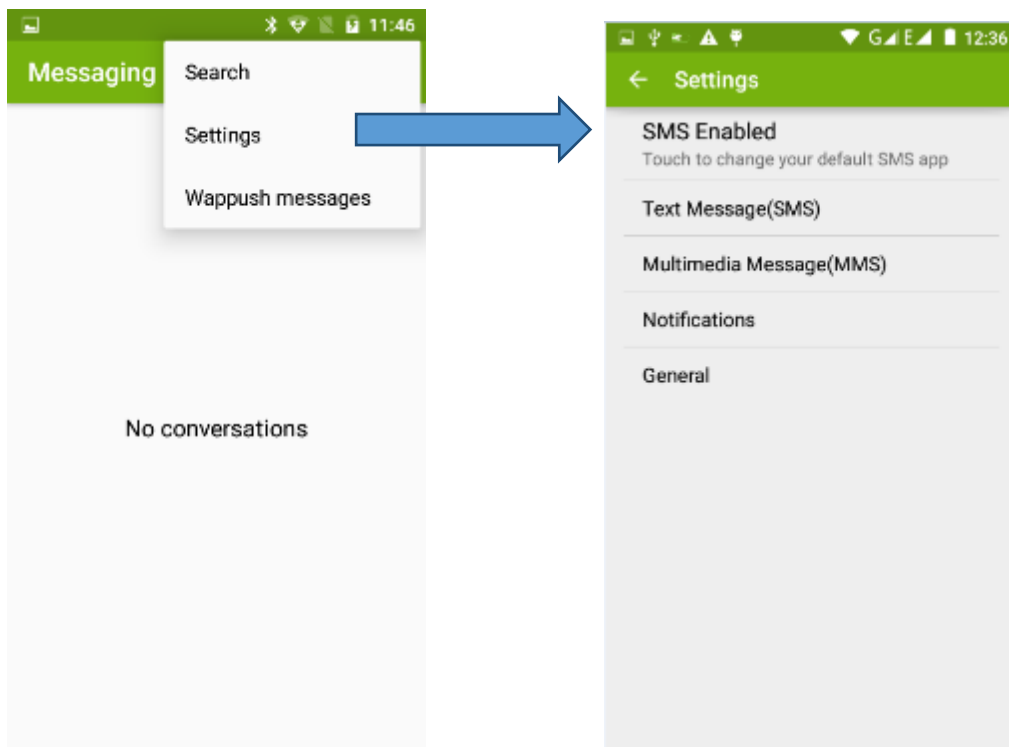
11:46

Messaging

Search

Settings

Wappush messages

No conversations

G E 12:36

← Settings

SMS Enabled
Touch to change your default SMS app

Text Message(SMS)

Multimedia Message(MMS)

Notifications

General